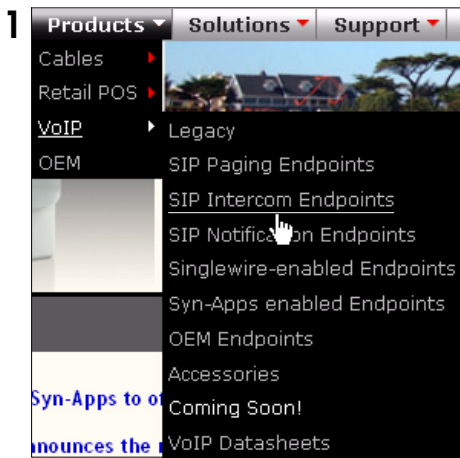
1

Products Solutions Support

Cables
Retail POS
VoIP
OEM

Legacy
SIP Paging Endpoints
SIP Intercom Endpoints
SIP Notific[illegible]on Endpoints
Singlewire-enabled Endpoints
Syn-Apps enabled Endpoints
OEM Endpoints
Accessories
Coming Soon!
VoIP Datasheets

Syn-Apps to o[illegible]
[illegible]nounces the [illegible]